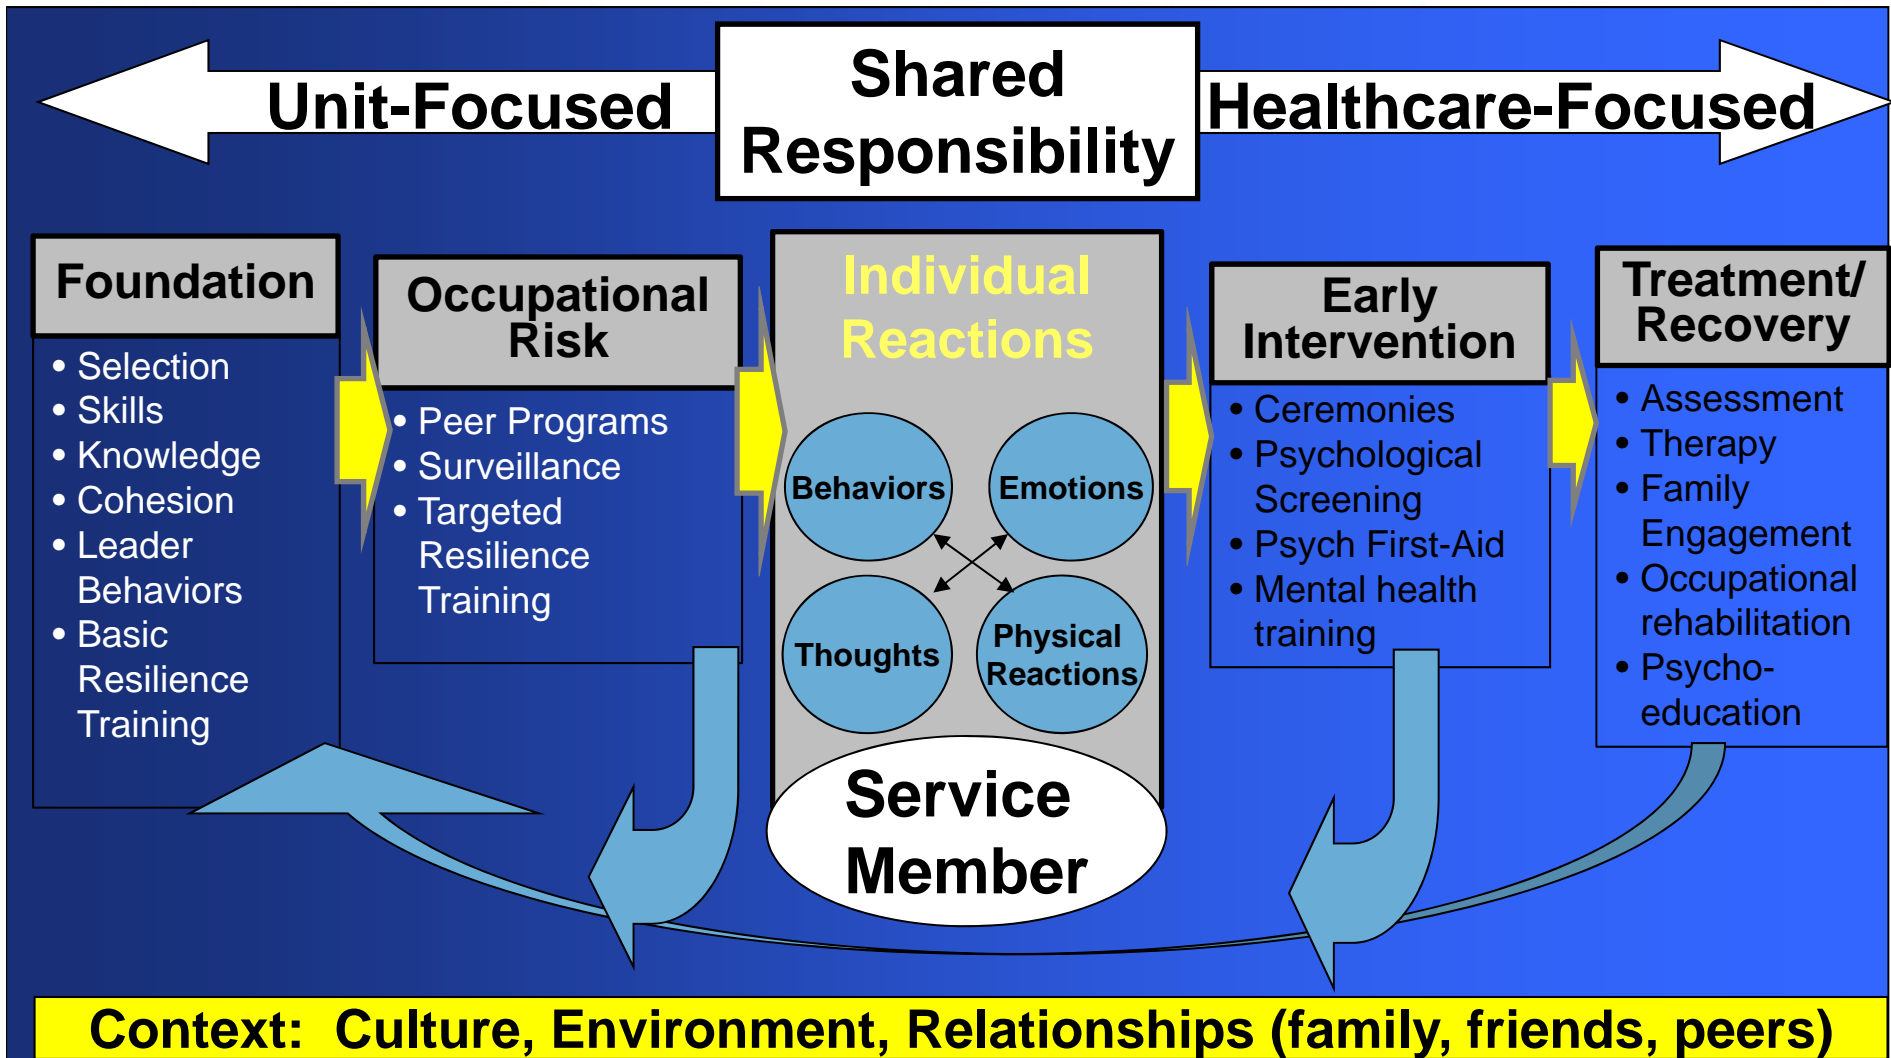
Unit-Focused

Shared Responsibility

Healthcare-Focused

Foundation

- Selection
- Skills
- Knowledge
- Cohesion
- Leader Behaviors
- Basic Resilience Training

Occupational Risk

- Peer Programs
- Surveillance
- Targeted Resilience Training

Individual Reactions

Behaviors

Emotions

Thoughts

Physical Reactions

Service Member

Early Intervention

- Ceremonies
- Psychological Screening
- Psych First-Aid
- Mental health training

Treatment/ Recovery

- Assessment
- Therapy
- Family Engagement
- Occupational rehabilitation
- Psycho-education

Context: Culture, Environment, Relationships (family, friends, peers)